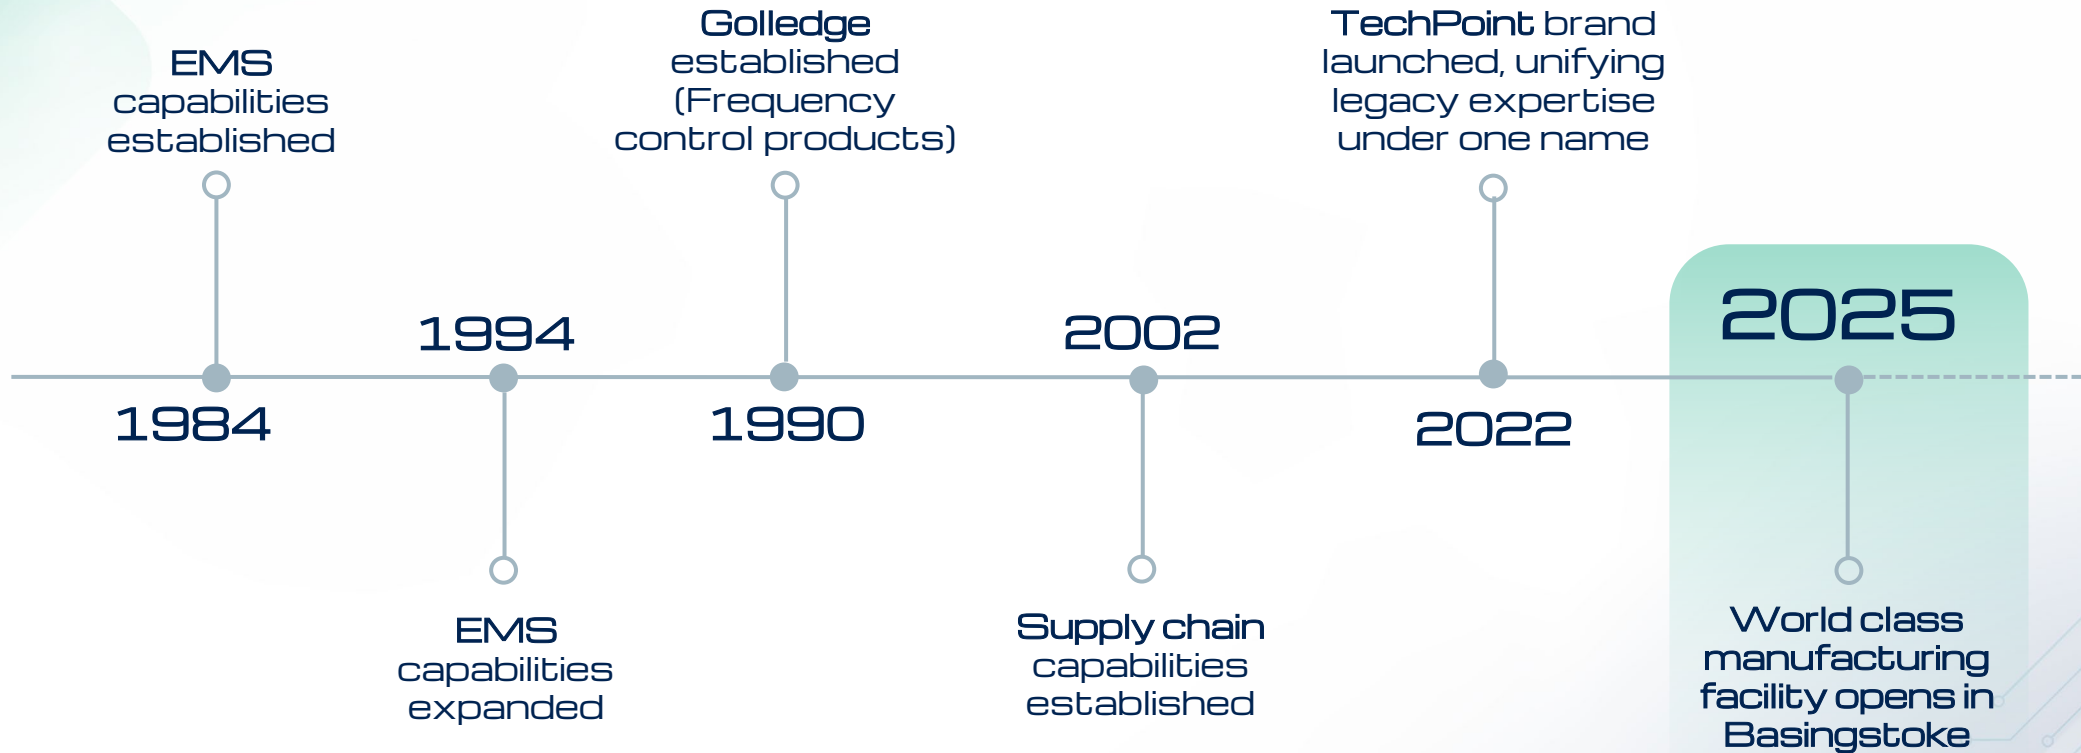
EMS capabilities established

1984

1994

EMS capabilities expanded

Golledge established (Frequency control products)

1990

2002

Supply chain capabilities established

TechPoint brand launched, unifying legacy expertise under one name

2022

2025

World class manufacturing facility opens in Basingstoke